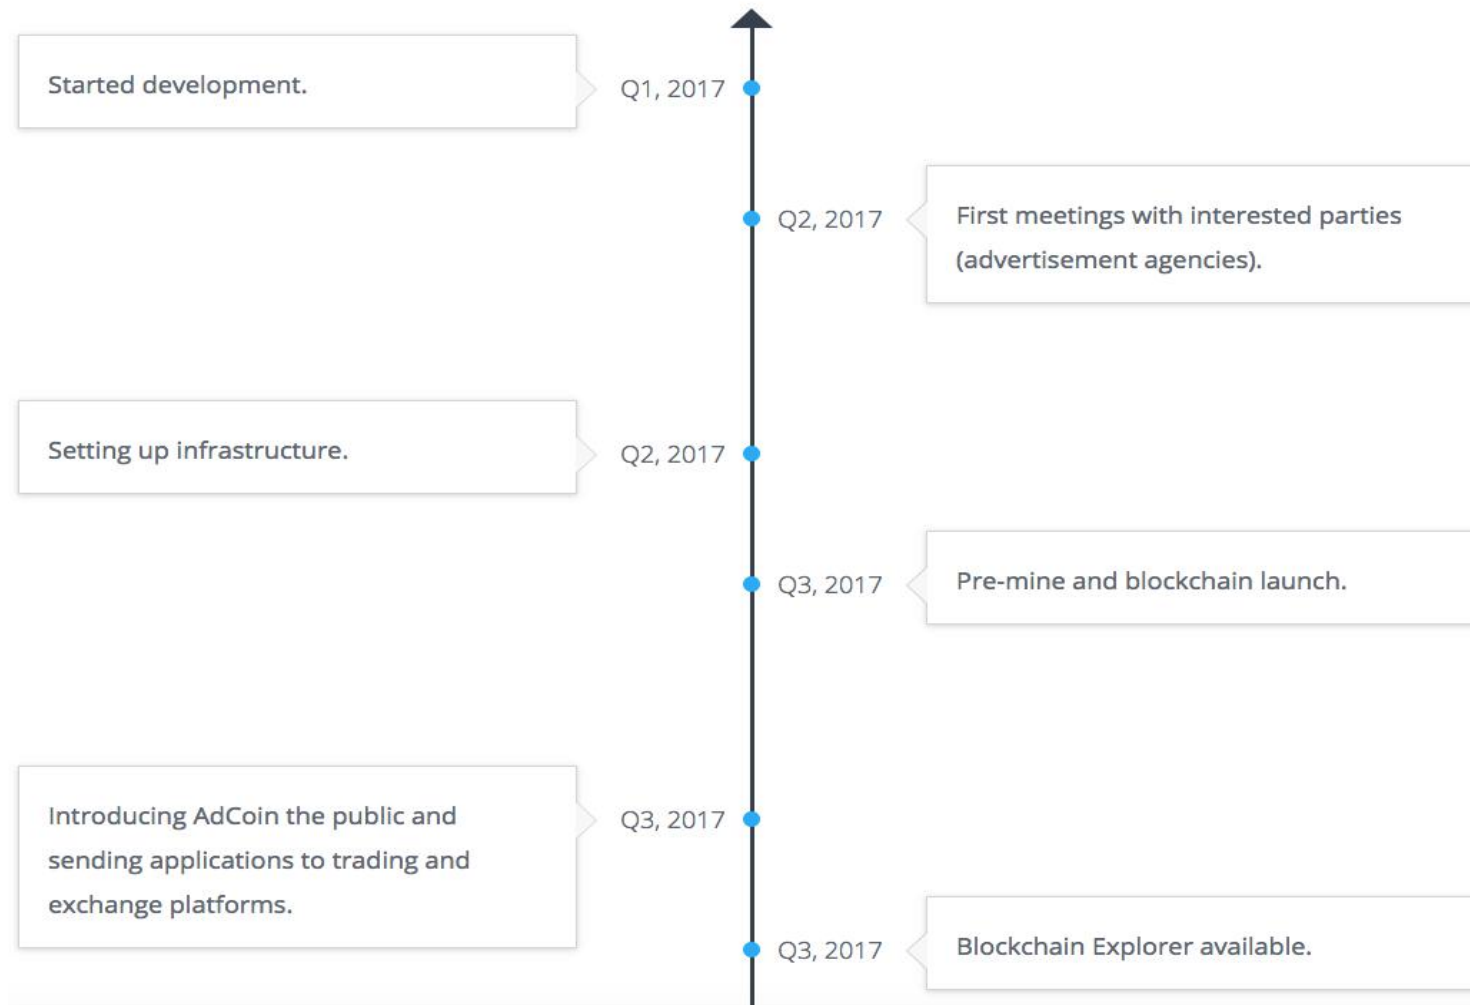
Started development.

Q1, 2017

Q2, 2017

First meetings with interested parties (advertisement agencies).

Setting up infrastructure.

Q2, 2017

Q3, 2017

Pre-mine and blockchain launch.

Introducing AdCoin the public and sending applications to trading and exchange platforms.

Q3, 2017

Q3, 2017

Blockchain Explorer available.